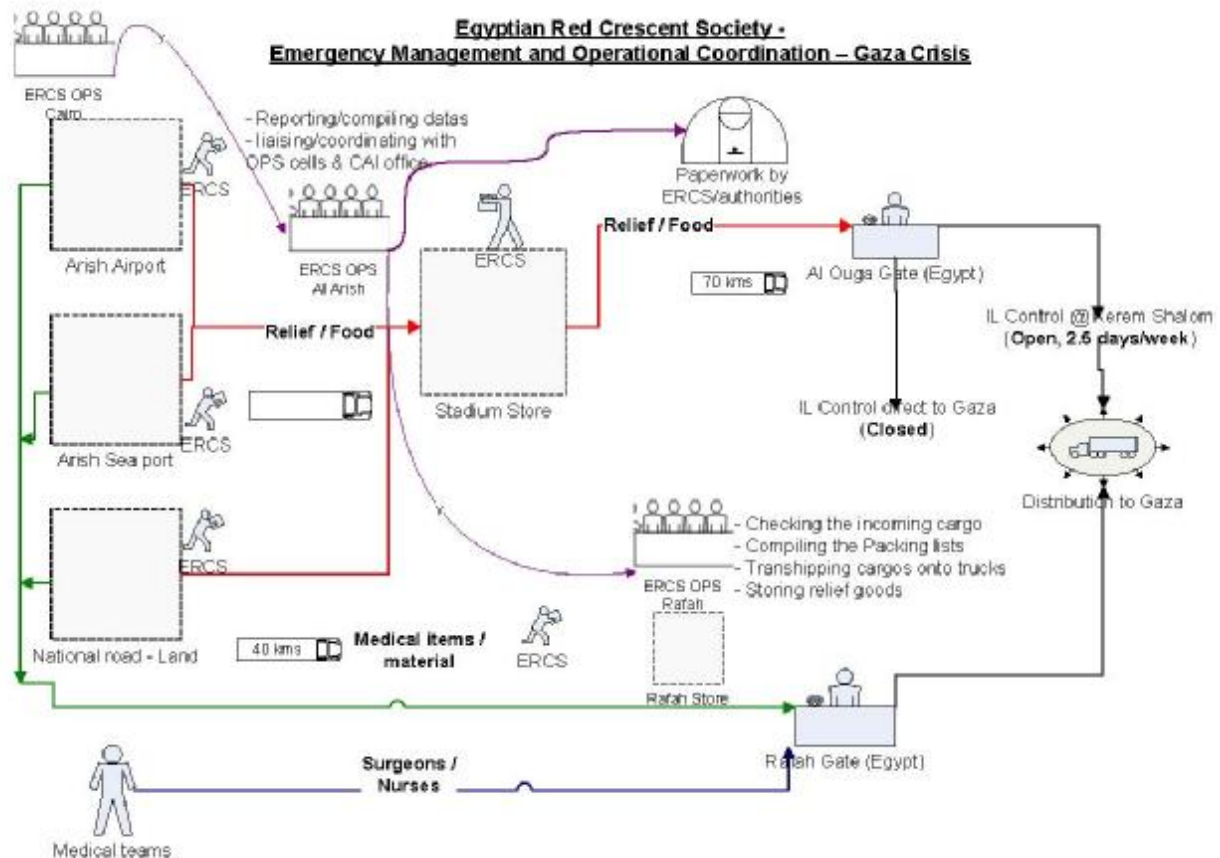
Egyptian Red Crescent Society -
Emergency Management and Operational Coordination – Gaza Crisis

ERCS OPS Cairo

- Reporting/compiling datas
- liaising/coordinating with OPS cells & CAI office

Paperwork by ERCS/authorities

ERCS

Arish Airport

ERCS OPS Al Arish

ERCS

Relief / Food

Al Ouga Gate (Egypt)

70 kms

IL Control @ Kerem Shalom (Open, 2.5 days/week)

Relief / Food

Stadium Store

ERCS

Arish Sea port

IL Control direct to Gaza (Closed)

Distribution to Gaza

ERCS

- Checking the incoming cargo
- Compiling the Packing lists
- Transhipping cargos onto trucks
- Storing relief goods

ERCS OPS Rafah

National road - Land

40 kms

Medical items / material

ERCS

Rafah Store

Surgeons / Nurses

Rafah Gate (Egypt)

Medical teams